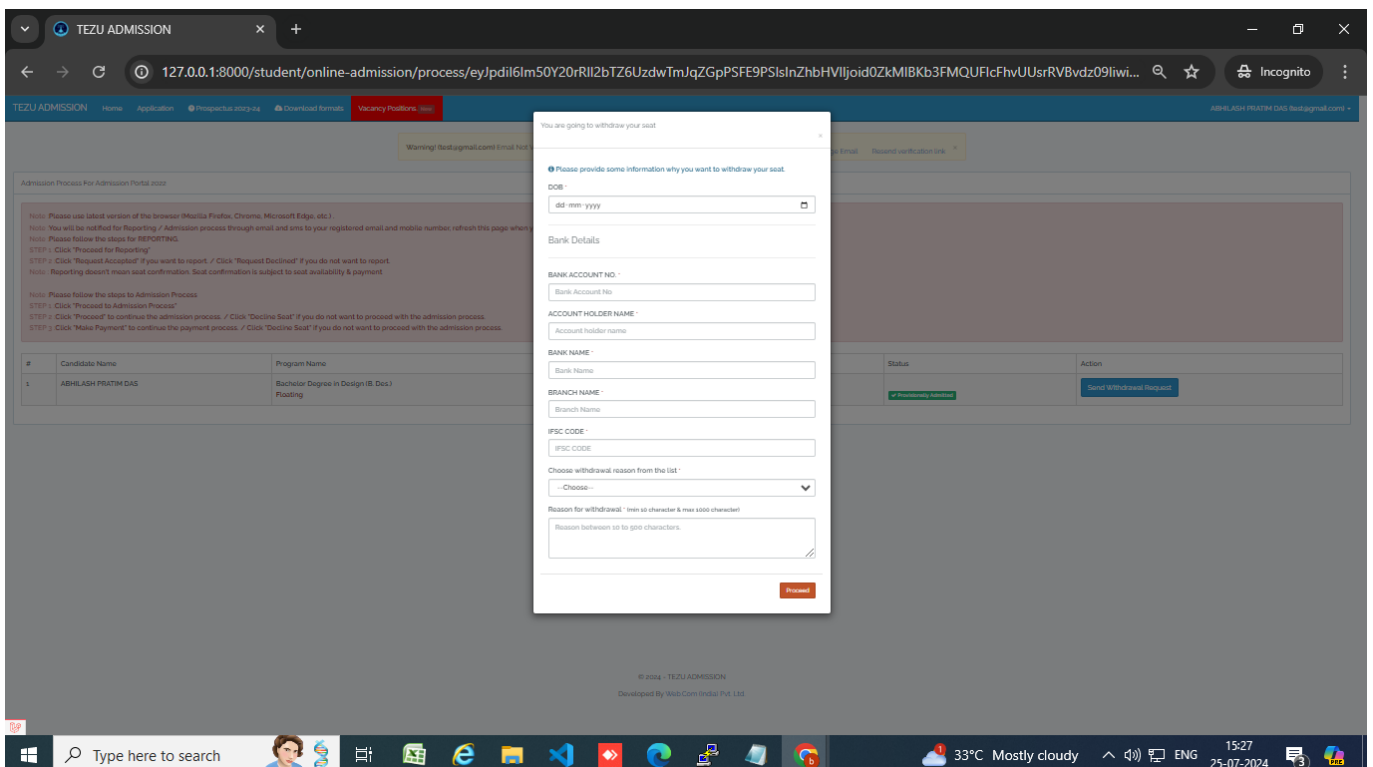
TEZU ADMISSION ×
+
127.0.0.1:8000/student/online-admission/process/eyJpdil6Im50Y20rRlI2bTZ6UzdwTmJqZGpPSFE9PSIsInZhbHVlIjoid0ZkMlBKb3FMQUFlcFhvUUsrRVBvdz09Iiwi...
Incognito

TEZU ADMISSION Home Application Prospectus 2023-24 Download formats Vacancy Positions New
ABHILASH PRATIM DAS (test@gmail.com)

Warning! (test@gmail.com) Email Not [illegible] Email Resend verification link

Admission Process For Admission Portal 2022

Note: Please use latest version of the browser (Mozilla Firefox, Chrome, Microsoft Edge, etc.).
Note: You will be notified for Reporting / Admission process through email and sms to your registered email and mobile number, refresh this page when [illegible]
Note: Please follow the steps for REPORTING.
STEP 1: Click "Proceed for Reporting"
STEP 2: Click "Request Accepted" if you want to report. / Click "Request Declined" if you do not want to report.
Note: Reporting doesn't mean seat confirmation. Seat confirmation is subject to seat availability & payment.

Note: Please follow the steps to Admission Process
STEP 1: Click "Proceed to Admission Process"
STEP 2: Click "Proceed" to continue the admission process. / Click "Decline Seat" if you do not want to proceed with the admission process.
STEP 3: Click "Make Payment" to continue the payment process. / Click "Decline Seat" if you do not want to proceed with the admission process.

| # | Candidate Name | Program Name | Status | Action |
|---|---|---|---|---|
| 1 | ABHILASH PRATIM DAS | Bachelor Degree in Design (B. Des.) Floating | Provisionally Admitted | Send Withdrawal Request |

You are going to withdraw your seat
×
Please provide some information why you want to withdraw your seat.
DOB *
dd-mm-yyyy
Bank Details
BANK ACCOUNT NO. *
Bank Account No
ACCOUNT HOLDER NAME *
Account holder name
BANK NAME *
Bank Name
BRANCH NAME *
Branch Name
IFSC CODE *
IFSC CODE
Choose withdrawal reason from the list *
--Choose--
Reason for withdrawal * (min 10 character & max 1000 character)
Reason between 10 to 500 characters.
Proceed

© 2024 - TEZU ADMISSION
Developed By WebCom (India) Pvt. Ltd.

Type here to search
33°C Mostly cloudy
ENG
15:27
25-07-2024